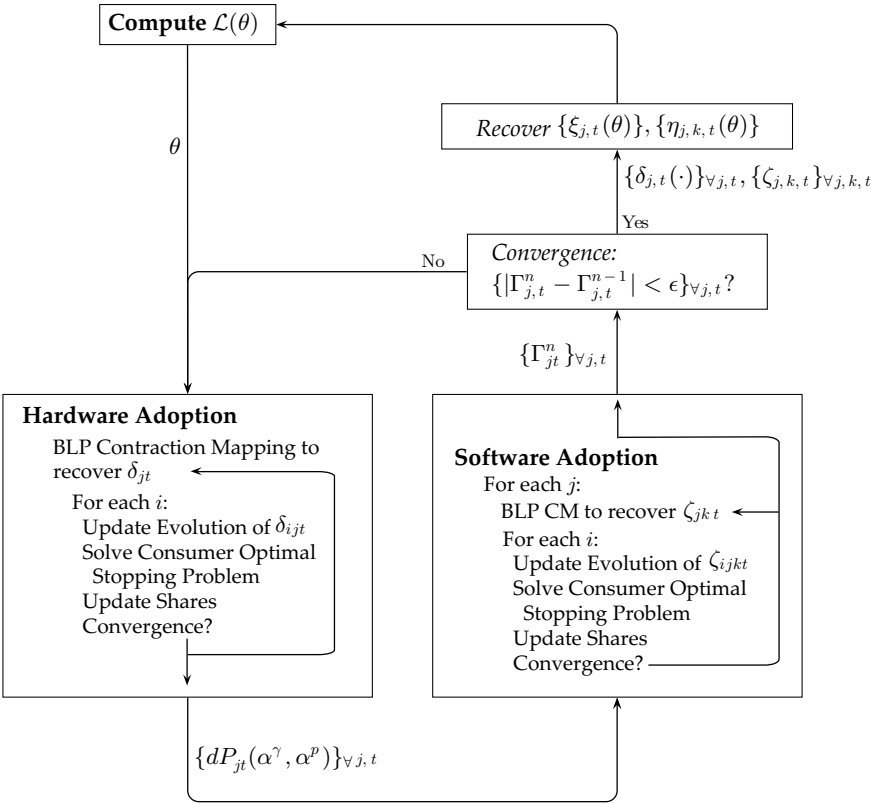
**Compute** $\mathcal{L}(\theta)$

$\theta$

*Recover* $\{\xi_{j,t}(\theta)\}, \{\eta_{j,k,t}(\theta)\}$

$\{\delta_{j,t}(\cdot)\}_{\forall j,t}, \{\zeta_{j,k,t}\}_{\forall j,k,t}$

Yes

No

*Convergence:*
$\{|\Gamma^n_{j,t} - \Gamma^{n-1}_{j,t}| < \epsilon\}_{\forall j,t}$?

$\{\Gamma^n_{jt}\}_{\forall j,t}$

**Hardware Adoption**
BLP Contraction Mapping to recover $\delta_{jt}$
For each $i$:
Update Evolution of $\delta_{ijt}$
Solve Consumer Optimal Stopping Problem
Update Shares
Convergence?

**Software Adoption**
For each $j$:
BLP CM to recover $\zeta_{jkt}$
For each $i$:
Update Evolution of $\zeta_{ijkt}$
Solve Consumer Optimal Stopping Problem
Update Shares
Convergence?

$\{dP_{jt}(\alpha^\gamma, \alpha^p)\}_{\forall j,t}$